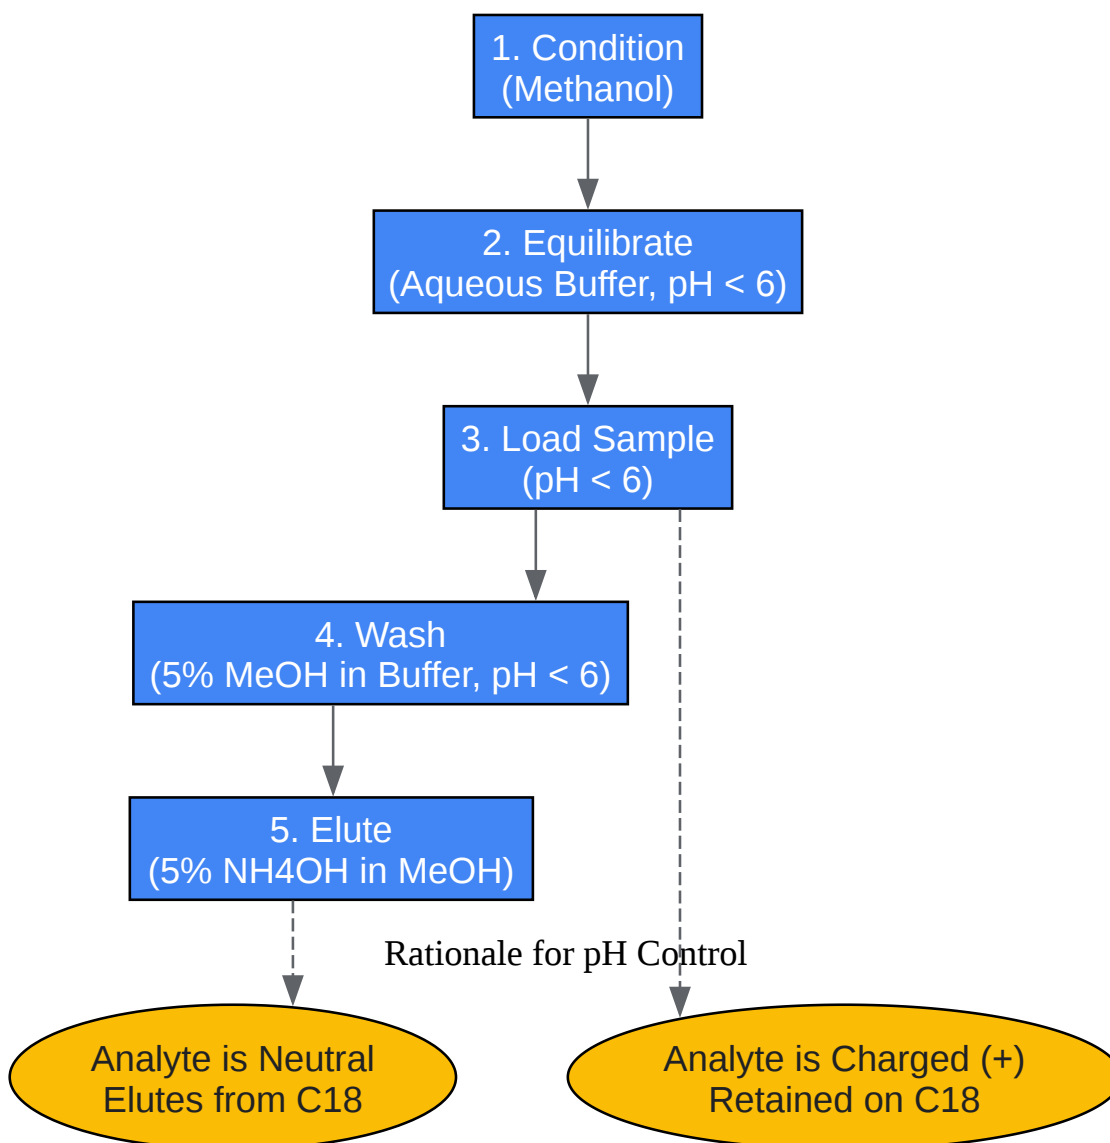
1. Condition
(Methanol)

2. Equilibrate
(Aqueous Buffer, pH < 6)

3. Load Sample
(pH < 6)

4. Wash
(5% MeOH in Buffer, pH < 6)

5. Elute
(5% NH4OH in MeOH)

Rationale for pH Control

Analyte is Neutral
Elutes from C18

Analyte is Charged (+)
Retained on C18